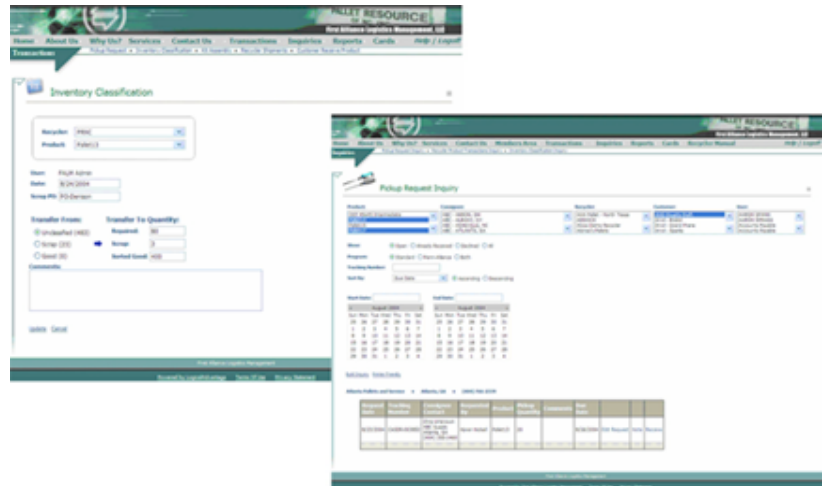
PALLET RESOURCE
First Alliance Logistics Management, LLC

Home About Us Why Us? Services Contact Us Transactions Inquiries Reports Cards Help | Logoff

Transaction: Pickup Request | Inventory Classification | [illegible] | Recycler Shipments | Customer Receive Product

Inventory Classification

Recycler: PRAC
Product: Pallet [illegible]

User: PALM Admin
Date: 8/24/2004
Scrap PO: PO-Denison

Transfer From:
Unclassified (460)
Scrap (33)
Good (0)

Transfer To Quantity:
Required: 80
Scrap: 3
Sorted Good: 400

Comments:

Update Cancel

First Alliance Logistics Management

Terms Of Use Privacy Statement

PALLET RESOURCE
First Alliance Logistics Management, LLC

Home About Us Why Us? Services Contact Us Members Area Transactions Inquiries Reports Cards Recycler Manual Help | Logoff

Inquiries

Pickup Request Inquiry

Product: Category: Recycler: Customer: User:

Show: Open Already Received Declined All
Program: Standard Pure-Alliance Both
Tracking Number:
Sort By: Due Date Ascending Descending

Start Date: End Date:

August 2004

| Sun | Mon | Tue | Wed | Thu | Fri | Sat |
|---|---|---|---|---|---|---|
| 25 | 26 | 27 | 28 | 29 | 30 | 31 |
| 1 | 2 | 3 | 4 | 5 | 6 | 7 |
| 8 | 9 | 10 | 11 | 12 | 13 | 14 |
| 15 | 16 | 17 | 18 | 19 | 20 | 21 |
| 22 | 23 | 24 | 25 | 26 | 27 | 28 |
| 29 | 30 | 31 | 1 | 2 | 3 | 4 |

August 2004

| Sun | Mon | Tue | Wed | Thu | Fri | Sat |
|---|---|---|---|---|---|---|
| 25 | 26 | 27 | 28 | 29 | 30 | 31 |
| 1 | 2 | 3 | 4 | 5 | 6 | 7 |
| 8 | 9 | 10 | 11 | 12 | 13 | 14 |
| 15 | 16 | 17 | 18 | 19 | 20 | 21 |
| 22 | 23 | 24 | 25 | 26 | 27 | 28 |
| 29 | 30 | 31 | 1 | 2 | 3 | 4 |

Run Query Printer Friendly

Atlanta Pallets and Services Atlanta, GA (888) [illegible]

| Request Date | Tracking Number | Location Contact | Requested By | Product | Pickup Quantity | Comments | Due Date | | | |
|---|---|---|---|---|---|---|---|---|---|---|
| 8/23/2004 | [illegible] | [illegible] | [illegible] | Pallet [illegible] | 80 | | 8/26/2004 | Edit Request | Delete | Receive |

First Alliance Logistics Management